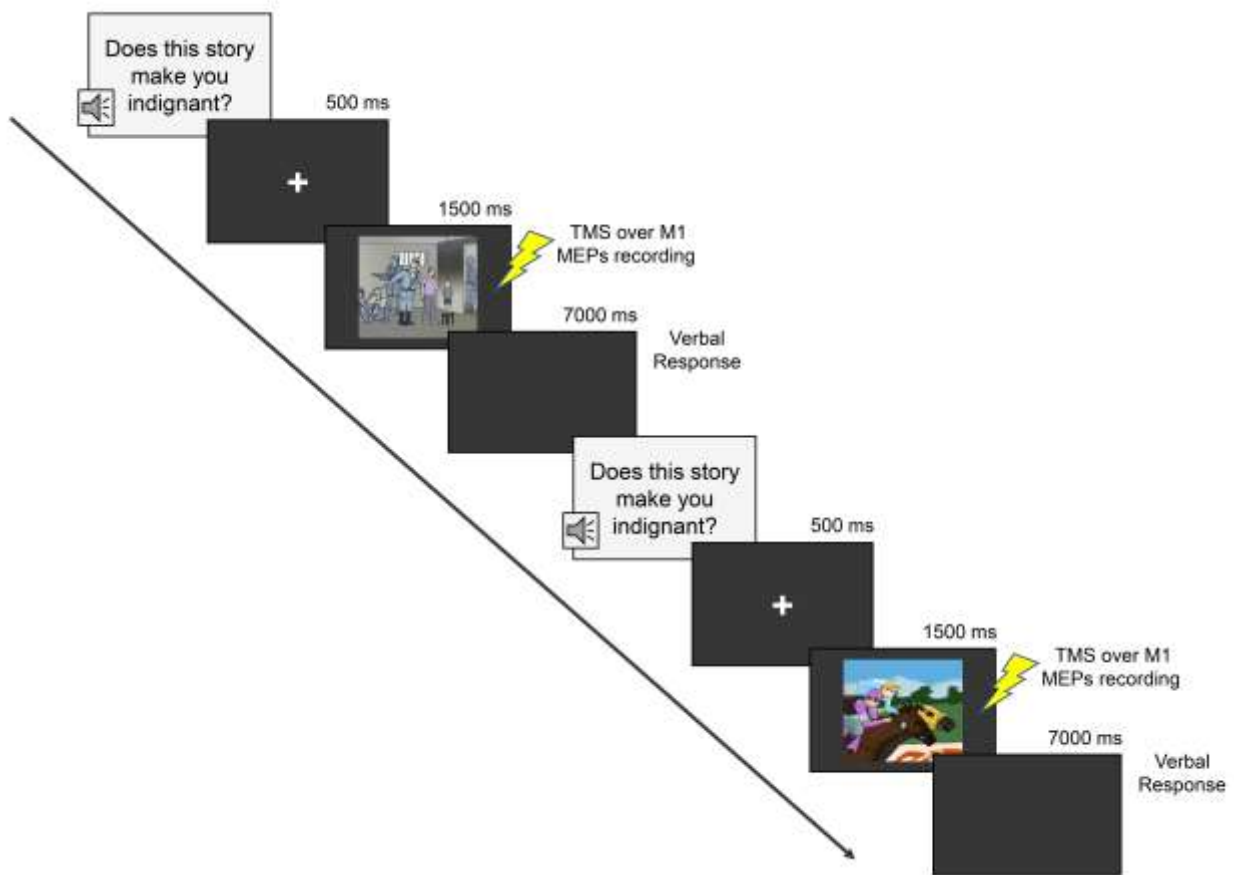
Does this story make you indignant?

500 ms

+

1500 ms

TMS over M1
MEPs recording

7000 ms

Verbal Response

Does this story make you indignant?

500 ms

+

1500 ms

TMS over M1
MEPs recording

7000 ms

Verbal Response